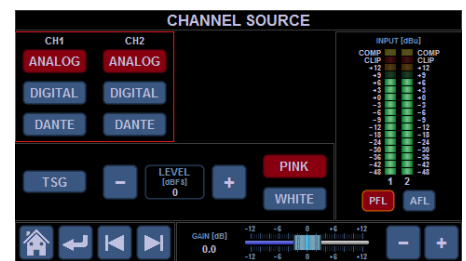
CHANNEL SOURCE

CH1
ANALOG
DIGITAL
DANTE

CH2
ANALOG
DIGITAL
DANTE

INPUT [dBu]
COMP
CLIP
+12
+9
+6
+3
+0
-3
-6
-9
-12
-18
-24
-30
-36
-42
-48
COMP
CLIP
+12
+9
+6
+3
+0
-3
-6
-9
-12
-18
-24
-30
-36
-42
-48
1 2

TSG
−
LEVEL [dBFS]
0
+
PINK
WHITE

PFL
AFL

GAIN [dB]
0.0
-12 -6 0 +6 +12
-12 -6 0 +6 +12
−
+